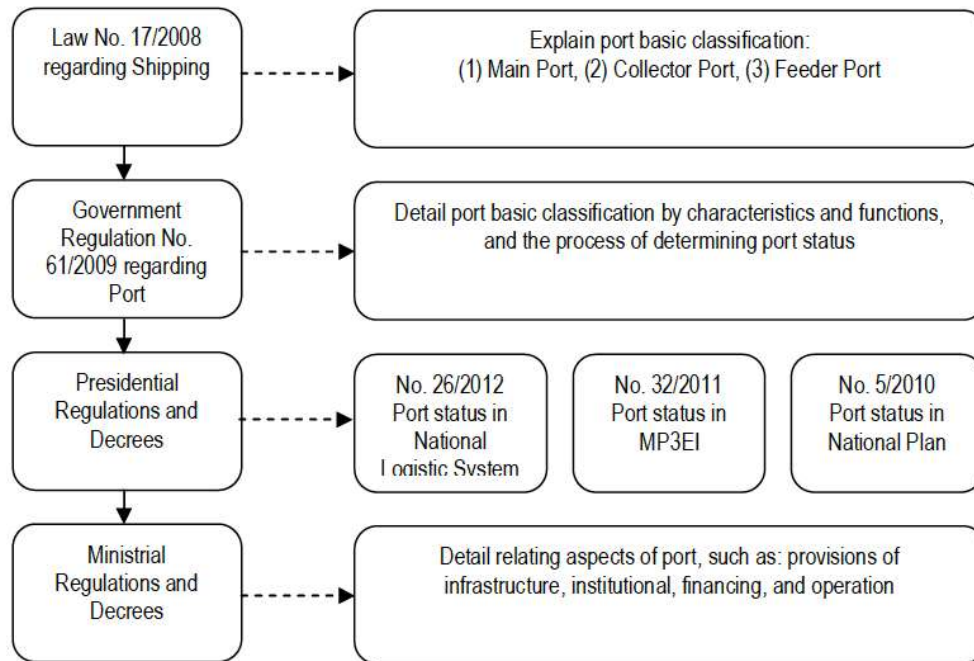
Law No. 17/2008 regarding Shipping

Explain port basic classification: (1) Main Port, (2) Collector Port, (3) Feeder Port

Government Regulation No. 61/2009 regarding Port

Detail port basic classification by characteristics and functions, and the process of determining port status

Presidential Regulations and Decrees

No. 26/2012 Port status in National Logistic System

No. 32/2011 Port status in MP3EI

No. 5/2010 Port status in National Plan

Ministrial Regulations and Decrees

Detail relating aspects of port, such as: provisions of infrastructure, institutional, financing, and operation